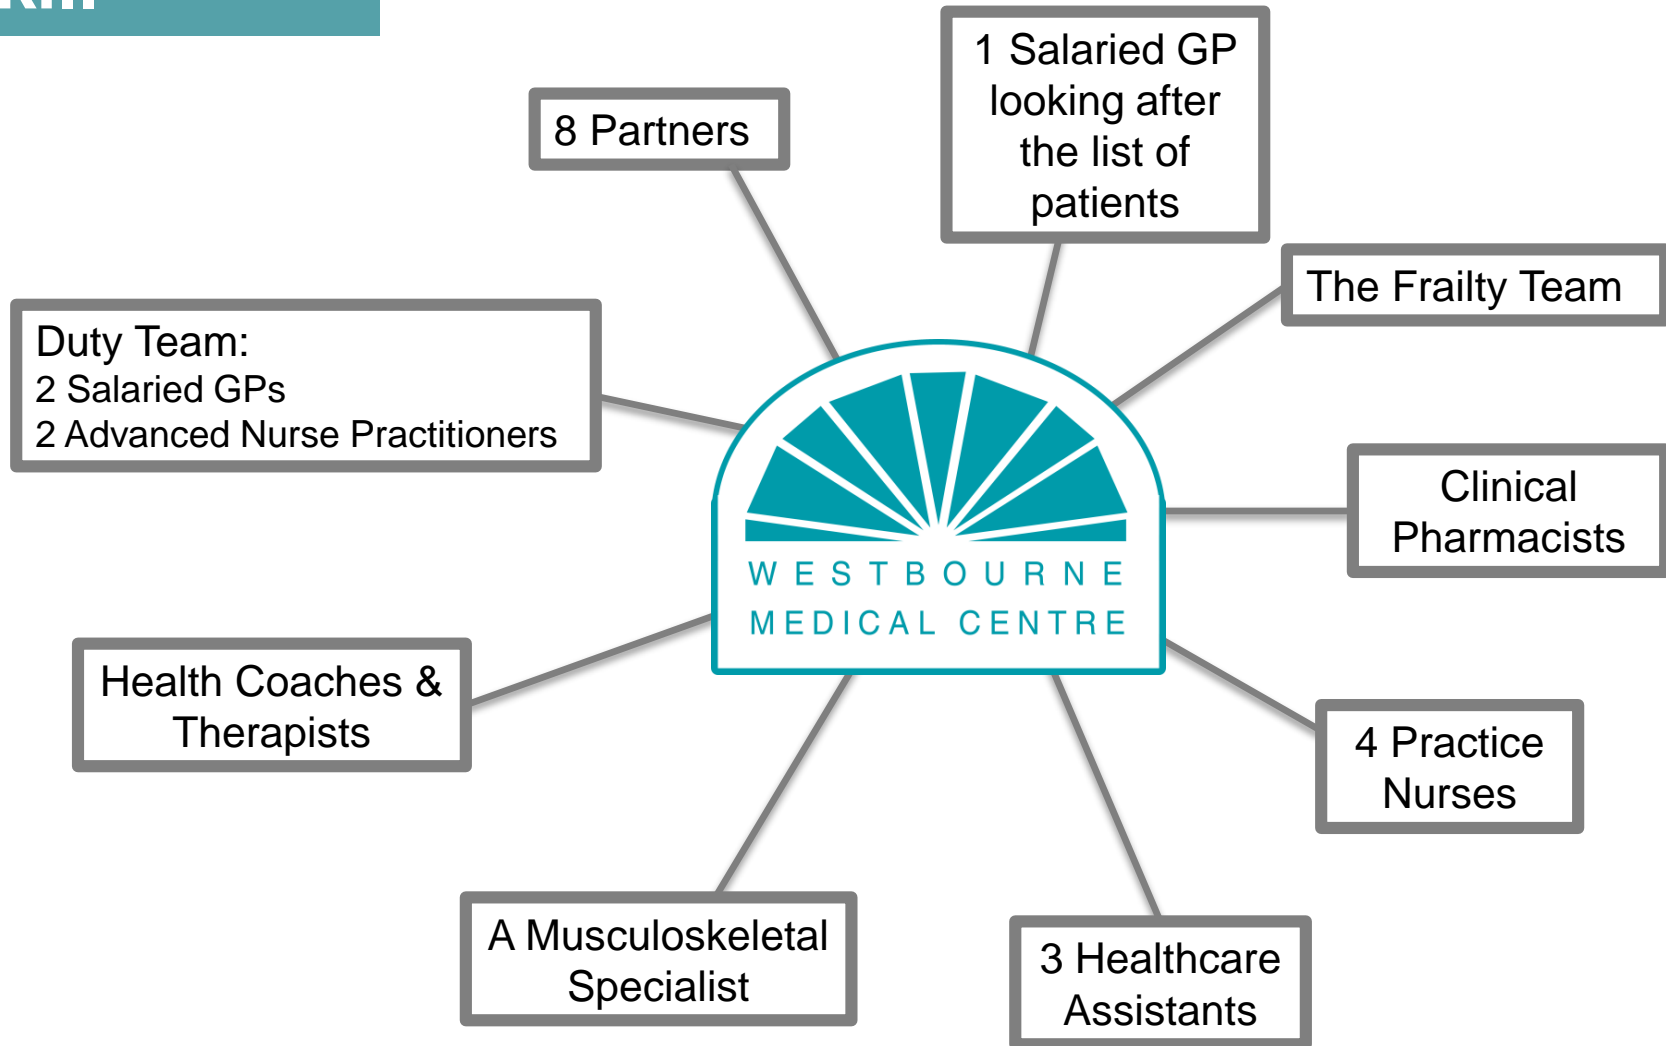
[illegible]

8 Partners

1 Salaried GP looking after the list of patients

The Frailty Team

Duty Team:
2 Salaried GPs
2 Advanced Nurse Practitioners

WESTBOURNE MEDICAL CENTRE

Clinical Pharmacists

Health Coaches & Therapists

4 Practice Nurses

A Musculoskeletal Specialist

3 Healthcare Assistants